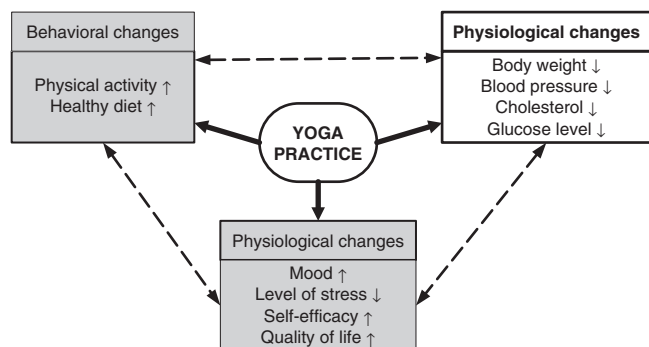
Behavioral changes

Physical activity ↑
Healthy diet ↑

Physiological changes

Body weight ↓
Blood pressure ↓
Cholesterol ↓
Glucose level ↓

YOGA PRACTICE

Physiological changes

Mood ↑
Level of stress ↓
Self-efficacy ↑
Quality of life ↑